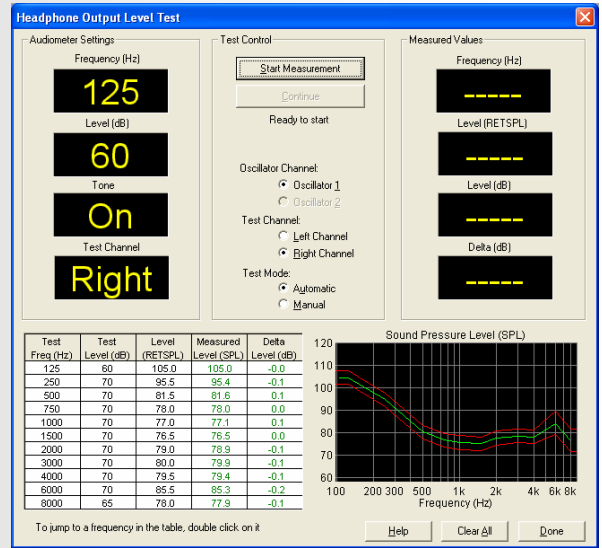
Headphone Output Level Test

Audiometer Settings
Frequency (Hz)
125
Level (dB)
60
Tone
On
Test Channel
Right

Test Control
Start Measurement
Continue
Ready to start
Oscillator Channel:
Oscillator 1
Oscillator 2
Test Channel:
Left Channel
Right Channel
Test Mode:
Automatic
Manual

Measured Values
Frequency (Hz)
-----
Level (RETSPL)
-----
Level (dB)
-----
Delta (dB)
-----

| Test Freq (Hz) | Test Level (dB) | Level (RETSPL) | Measured Level (SPL) | Delta Level (dB) |
|---|---|---|---|---|
| 125 | 60 | 105.0 | 105.0 | -0.0 |
| 250 | 70 | 95.5 | 95.4 | -0.1 |
| 500 | 70 | 81.5 | 81.6 | 0.1 |
| 750 | 70 | 78.0 | 78.0 | 0.0 |
| 1000 | 70 | 77.0 | 77.1 | 0.1 |
| 1500 | 70 | 76.5 | 76.5 | 0.0 |
| 2000 | 70 | 79.0 | 78.9 | -0.1 |
| 3000 | 70 | 80.0 | 79.9 | -0.1 |
| 4000 | 70 | 79.5 | 79.4 | -0.1 |
| 6000 | 70 | 85.5 | 85.3 | -0.2 |
| 8000 | 65 | 78.0 | 77.9 | -0.1 |

Sound Pressure Level (SPL)
120
110
100
90
80
70
60
100
200 300
500
1k
2k
4k
6k 8k
Frequency (Hz)

To jump to a frequency in the table, double click on it

Help
Clear All
Done